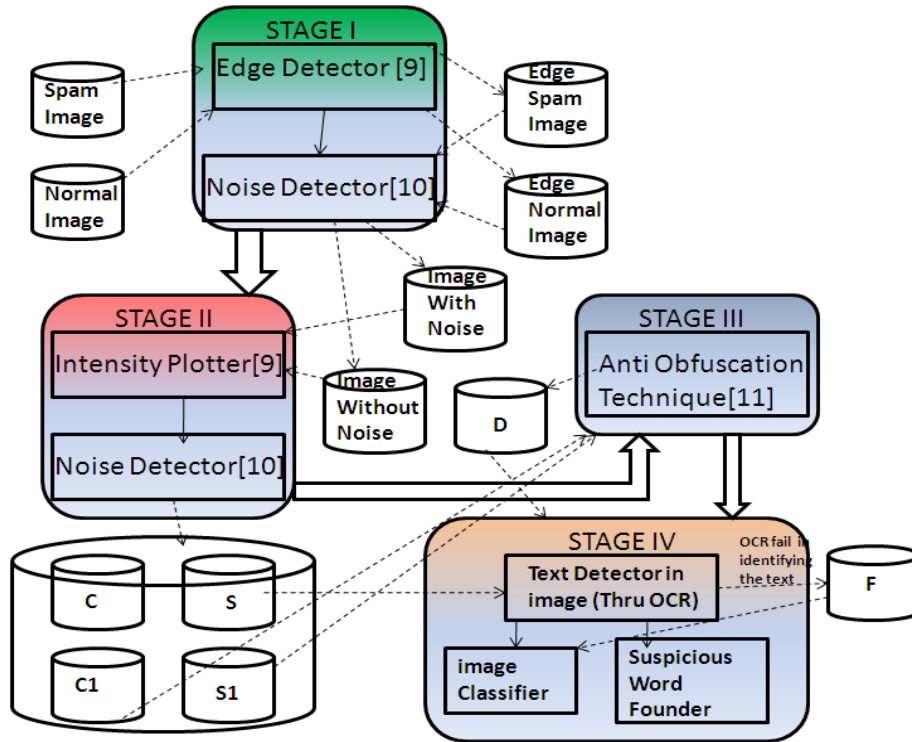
STAGE I

Edge Detector [9]

Noise Detector[10]

Spam Image

Normal Image

Edge Spam Image

Edge Normal Image

Image With Noise

STAGE II

Intensity Plotter[9]

Noise Detector[10]

Image Without Noise

D

STAGE III

Anti Obfuscation Technique[11]

C

S

C1

S1

STAGE IV

Text Detector in image (Thru OCR)

OCR fail in identifying the text

F

image Classifier

Suspicious Word Founder